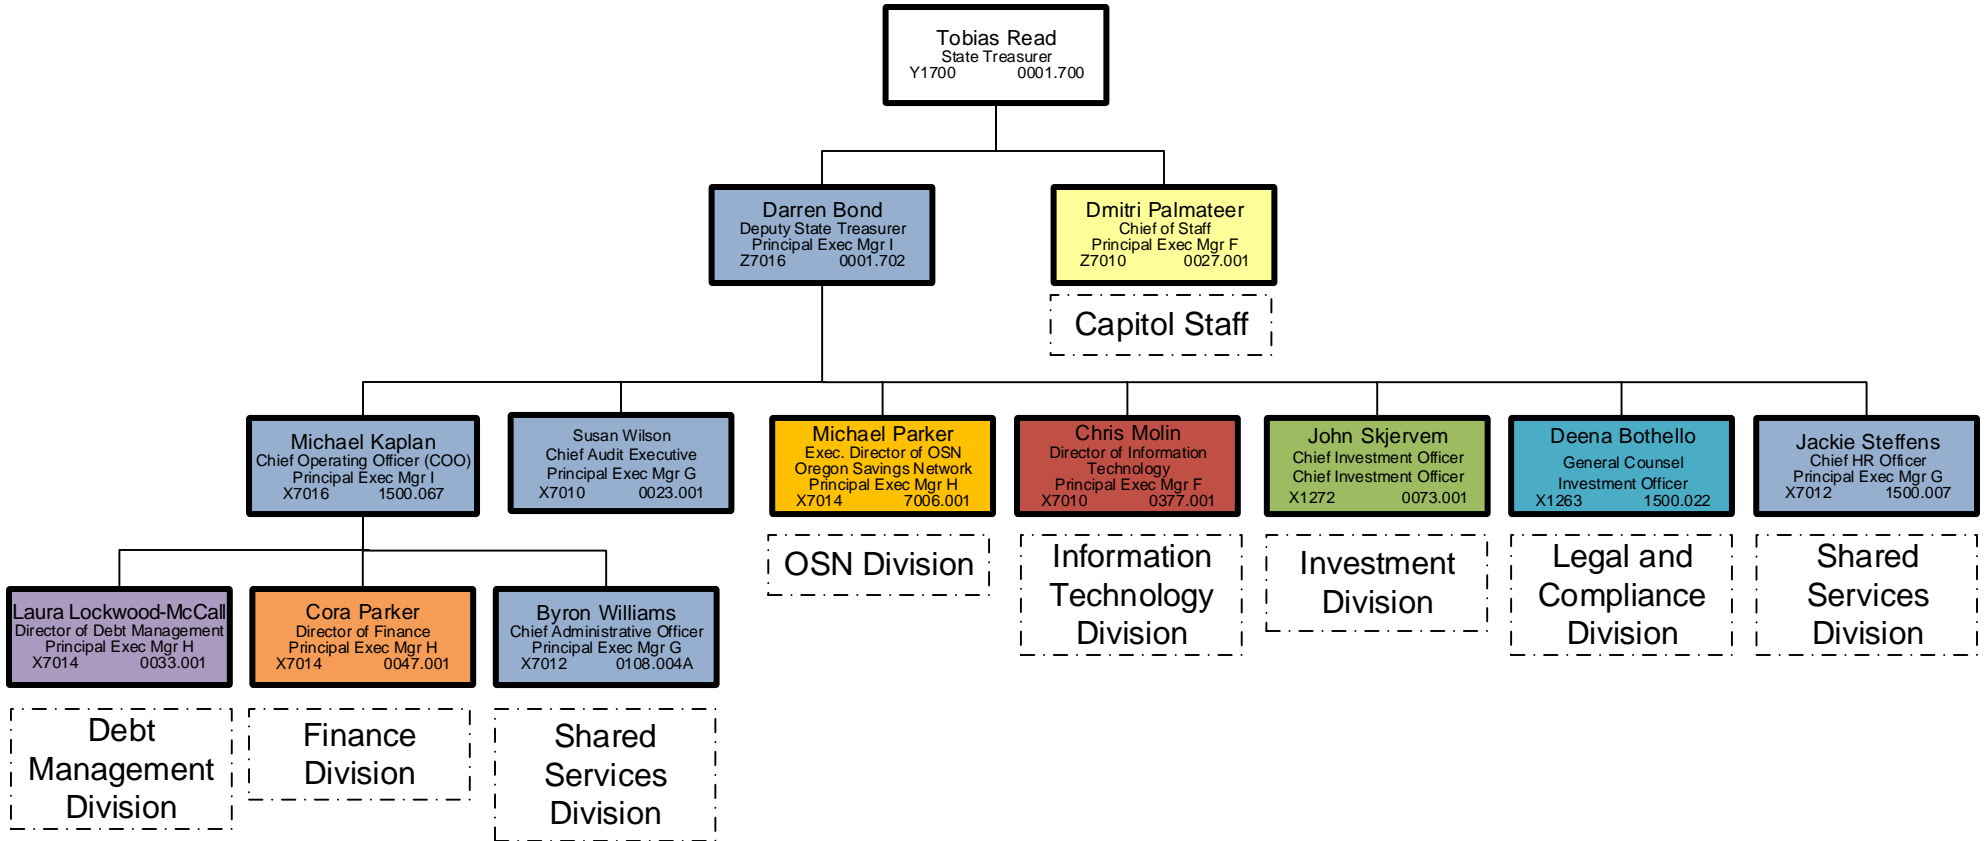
Tobias Read
State Treasurer
Y1700 0001.700

Darren Bond
Deputy State Treasurer
Principal Exec Mgr I
Z7016 0001.702

Dmitri Palmateer
Chief of Staff
Principal Exec Mgr F
Z7010 0027.001

Capitol Staff

Michael Kaplan
Chief Operating Officer (COO)
Principal Exec Mgr I
X7016 1500.067

Susan Wilson
Chief Audit Executive
Principal Exec Mgr G
X7010 0023.001

Michael Parker
Exec. Director of OSN
Oregon Savings Network
Principal Exec Mgr H
X7014 7006.001

OSN Division

Chris Molin
Director of Information Technology
Principal Exec Mgr F
X7010 0377.001

Information Technology Division

John Skjervem
Chief Investment Officer
Chief Investment Officer
X1272 0073.001

Investment Division

Deena Bothello
General Counsel
Investment Officer
X1263 1500.022

Legal and Compliance Division

Jackie Steffens
Chief HR Officer
Principal Exec Mgr G
X7012 1500.007

Shared Services Division

Laura Lockwood-McCall
Director of Debt Management
Principal Exec Mgr H
X7014 0033.001

Debt Management Division

Cora Parker
Director of Finance
Principal Exec Mgr H
X7014 0047.001

Finance Division

Byron Williams
Chief Administrative Officer
Principal Exec Mgr G
X7012 0108.004A

Shared Services Division